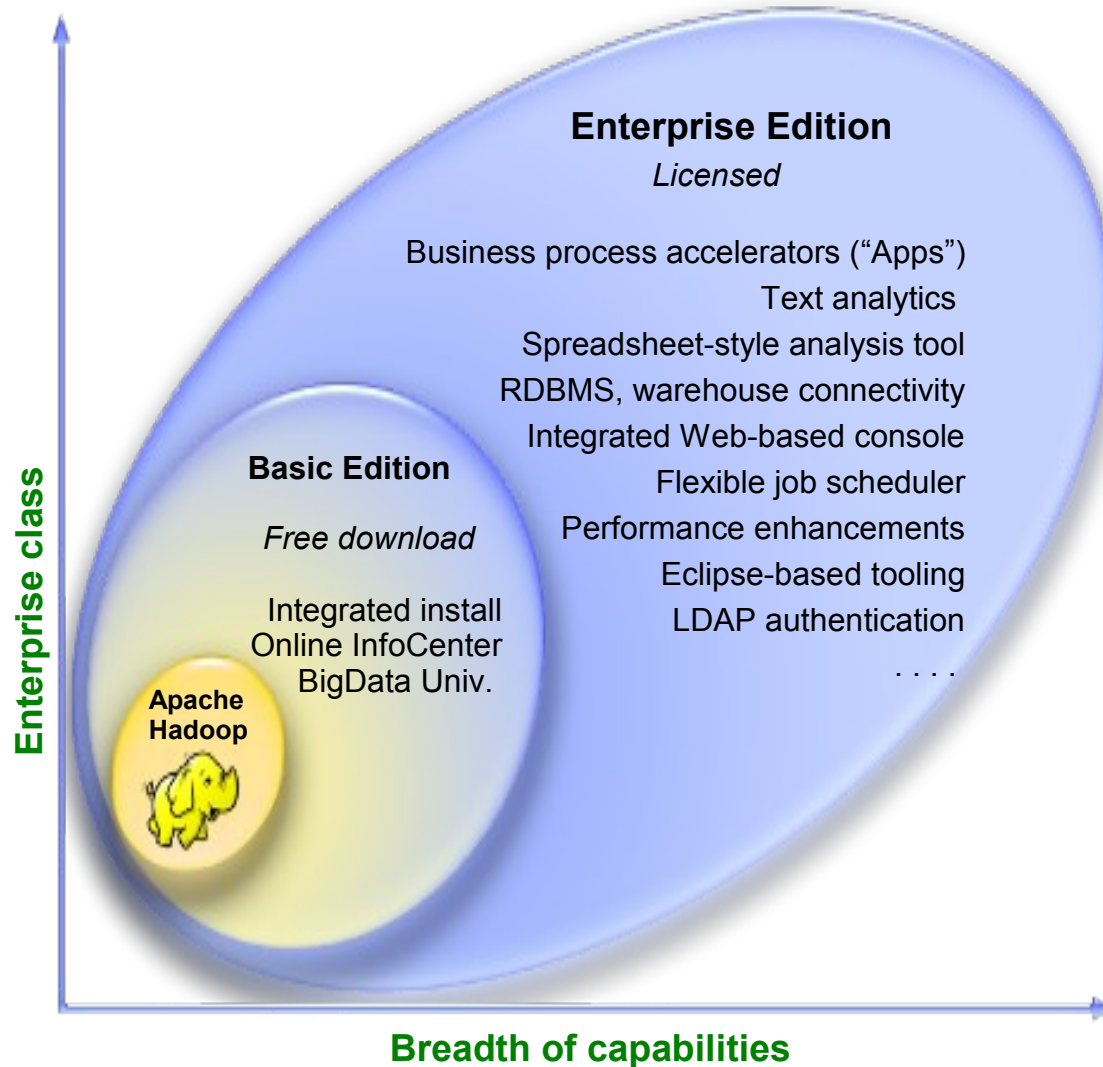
Enterprise Edition

*Licensed*

Business process accelerators ("Apps")
Text analytics
Spreadsheet-style analysis tool
RDBMS, warehouse connectivity
Integrated Web-based console
Flexible job scheduler
Performance enhancements
Eclipse-based tooling
LDAP authentication
. . . .

Basic Edition

*Free download*

Integrated install
Online InfoCenter
BigData Univ.

Apache Hadoop

Enterprise class

Breadth of capabilities